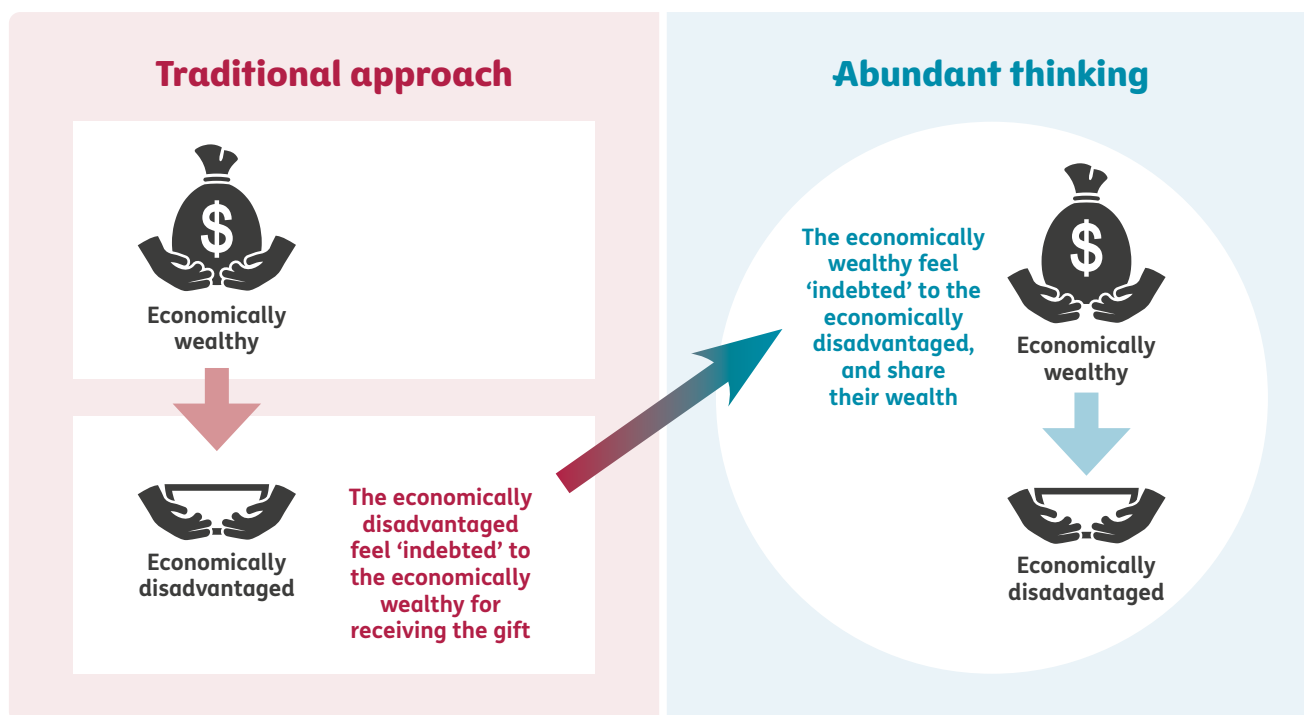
Traditional approach

$

Economically wealthy

Economically disadvantaged

The economically disadvantaged feel ‘indebted’ to the economically wealthy for receiving the gift

Abundant thinking

The economically wealthy feel ‘indebted’ to the economically disadvantaged, and share their wealth

$

Economically wealthy

Economically disadvantaged